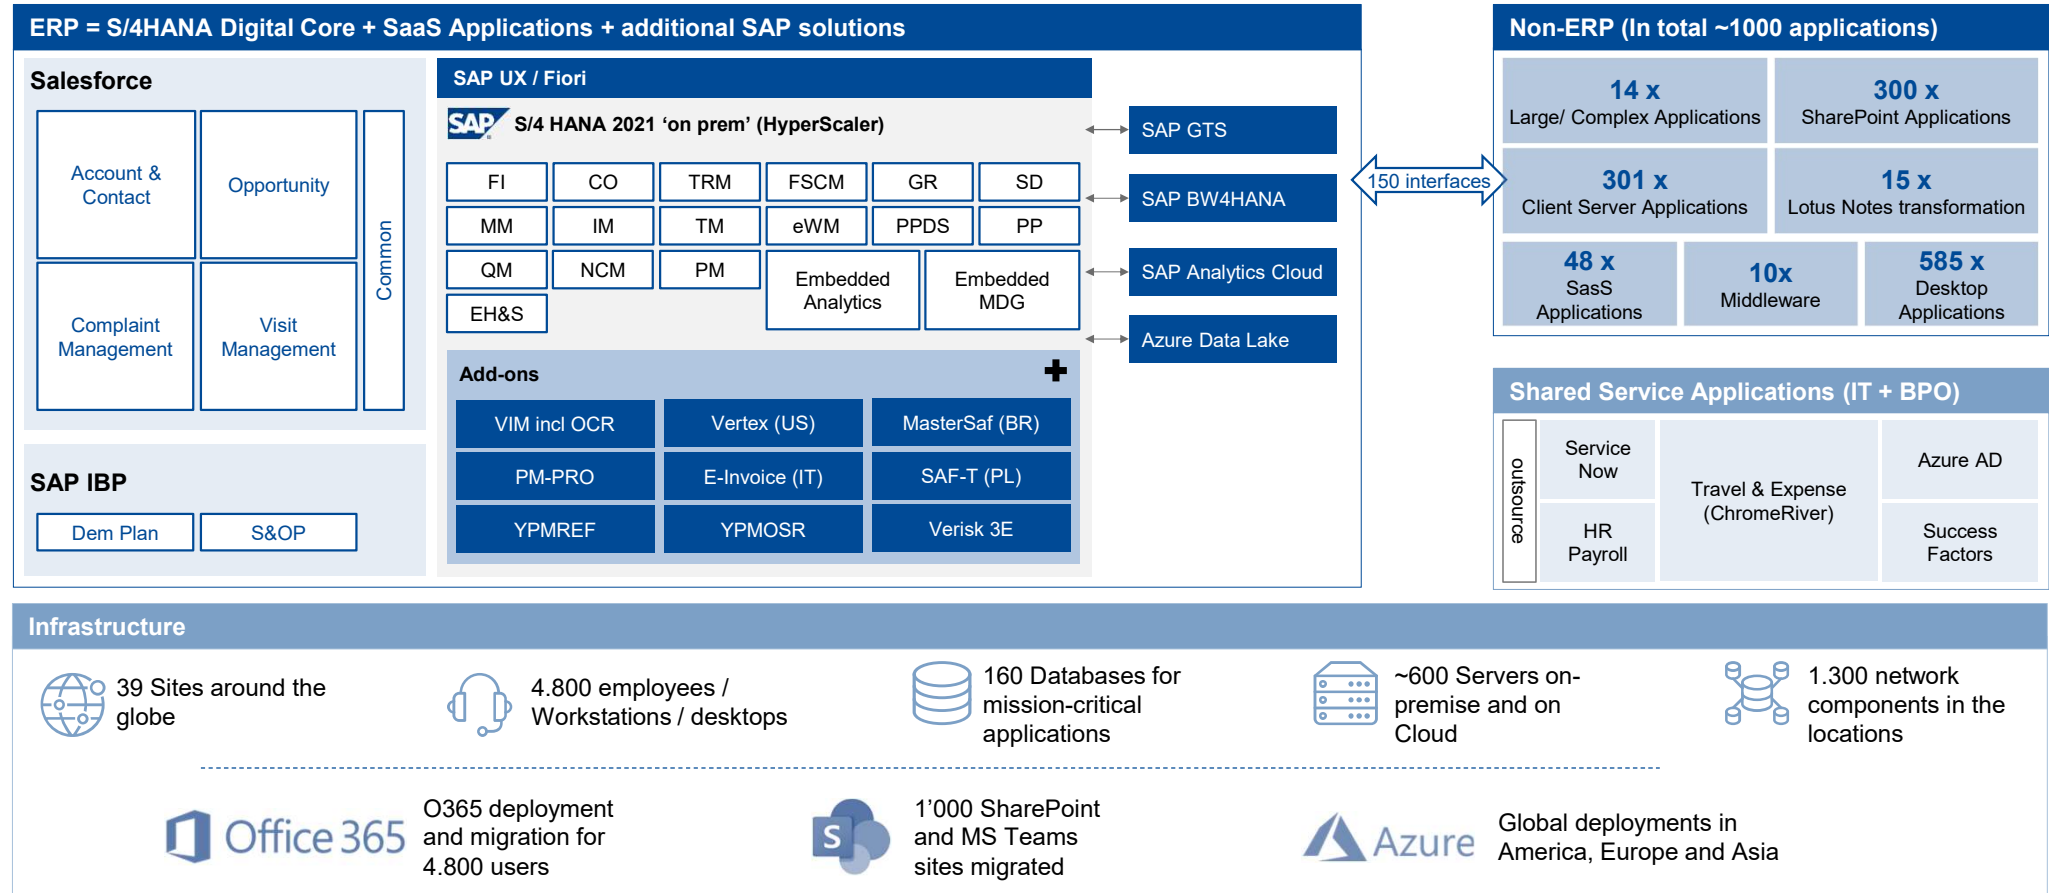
ERP = S/4HANA Digital Core + SaaS Applications + additional SAP solutions

Salesforce

| Account & Contact | Opportunity |
|---|---|
| Complaint Management | Visit Management |

Common

SAP IBP

Dem Plan | S&OP

SAP UX / Fiori

SAP S/4 HANA 2021 'on prem' (HyperScaler)

| FI | CO | TRM | FSCM | GR | SD |
|---|---|---|---|---|---|
| MM | IM | TM | eWM | PPDS | PP |
| QM | NCM | PM | Embedded Analytics | Embedded MDG | |
| EH&S | | | | | |

Add-ons

| VIM incl OCR | Vertex (US) | MasterSaf (BR) |
|---|---|---|
| PM-PRO | E-Invoice (IT) | SAF-T (PL) |
| YPMREF | YPMOSR | Verisk 3E |

SAP GTS

SAP BW4HANA

SAP Analytics Cloud

Azure Data Lake

150 interfaces

Non-ERP (In total ~1000 applications)

14 x
Large/ Complex Applications

300 x
SharePoint Applications

301 x
Client Server Applications

15 x
Lotus Notes transformation

48 x
SasS Applications

10x
Middleware

585 x
Desktop Applications

Shared Service Applications (IT + BPO)

outsource

Service Now

HR Payroll

Travel & Expense (ChromeRiver)

Azure AD

Success Factors

Infrastructure

39 Sites around the globe

4.800 employees / Workstations / desktops

160 Databases for mission-critical applications

~600 Servers on-premise and on Cloud

1.300 network components in the locations

Office 365

O365 deployment and migration for 4.800 users

1'000 SharePoint and MS Teams sites migrated

Azure

Global deployments in America, Europe and Asia